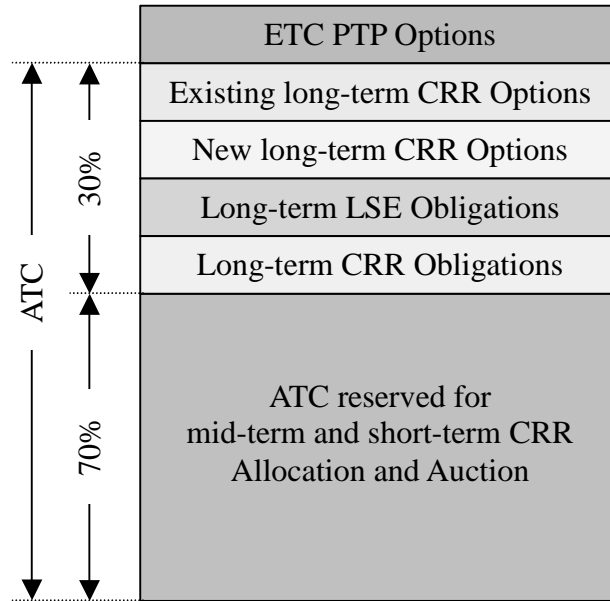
ATC

30%

70%

ETC PTP Options

Existing long-term CRR Options

New long-term CRR Options

Long-term LSE Obligations

Long-term CRR Obligations

ATC reserved for mid-term and short-term CRR Allocation and Auction